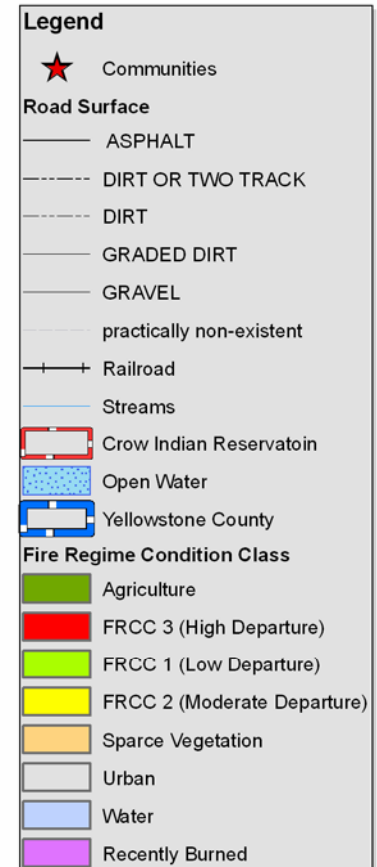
Legend

Communities

Road Surface

ASPHALT

DIRT OR TWO TRACK

DIRT

GRADED DIRT

GRAVEL

practically non-existent

Railroad

Streams

Crow Indian Reservatoin

Open Water

Yellowstone County

Fire Regime Condition Class

Agriculture

FRCC 3 (High Departure)

FRCC 1 (Low Departure)

FRCC 2 (Moderate Departure)

Sparce Vegetation

Urban

Water

Recently Burned